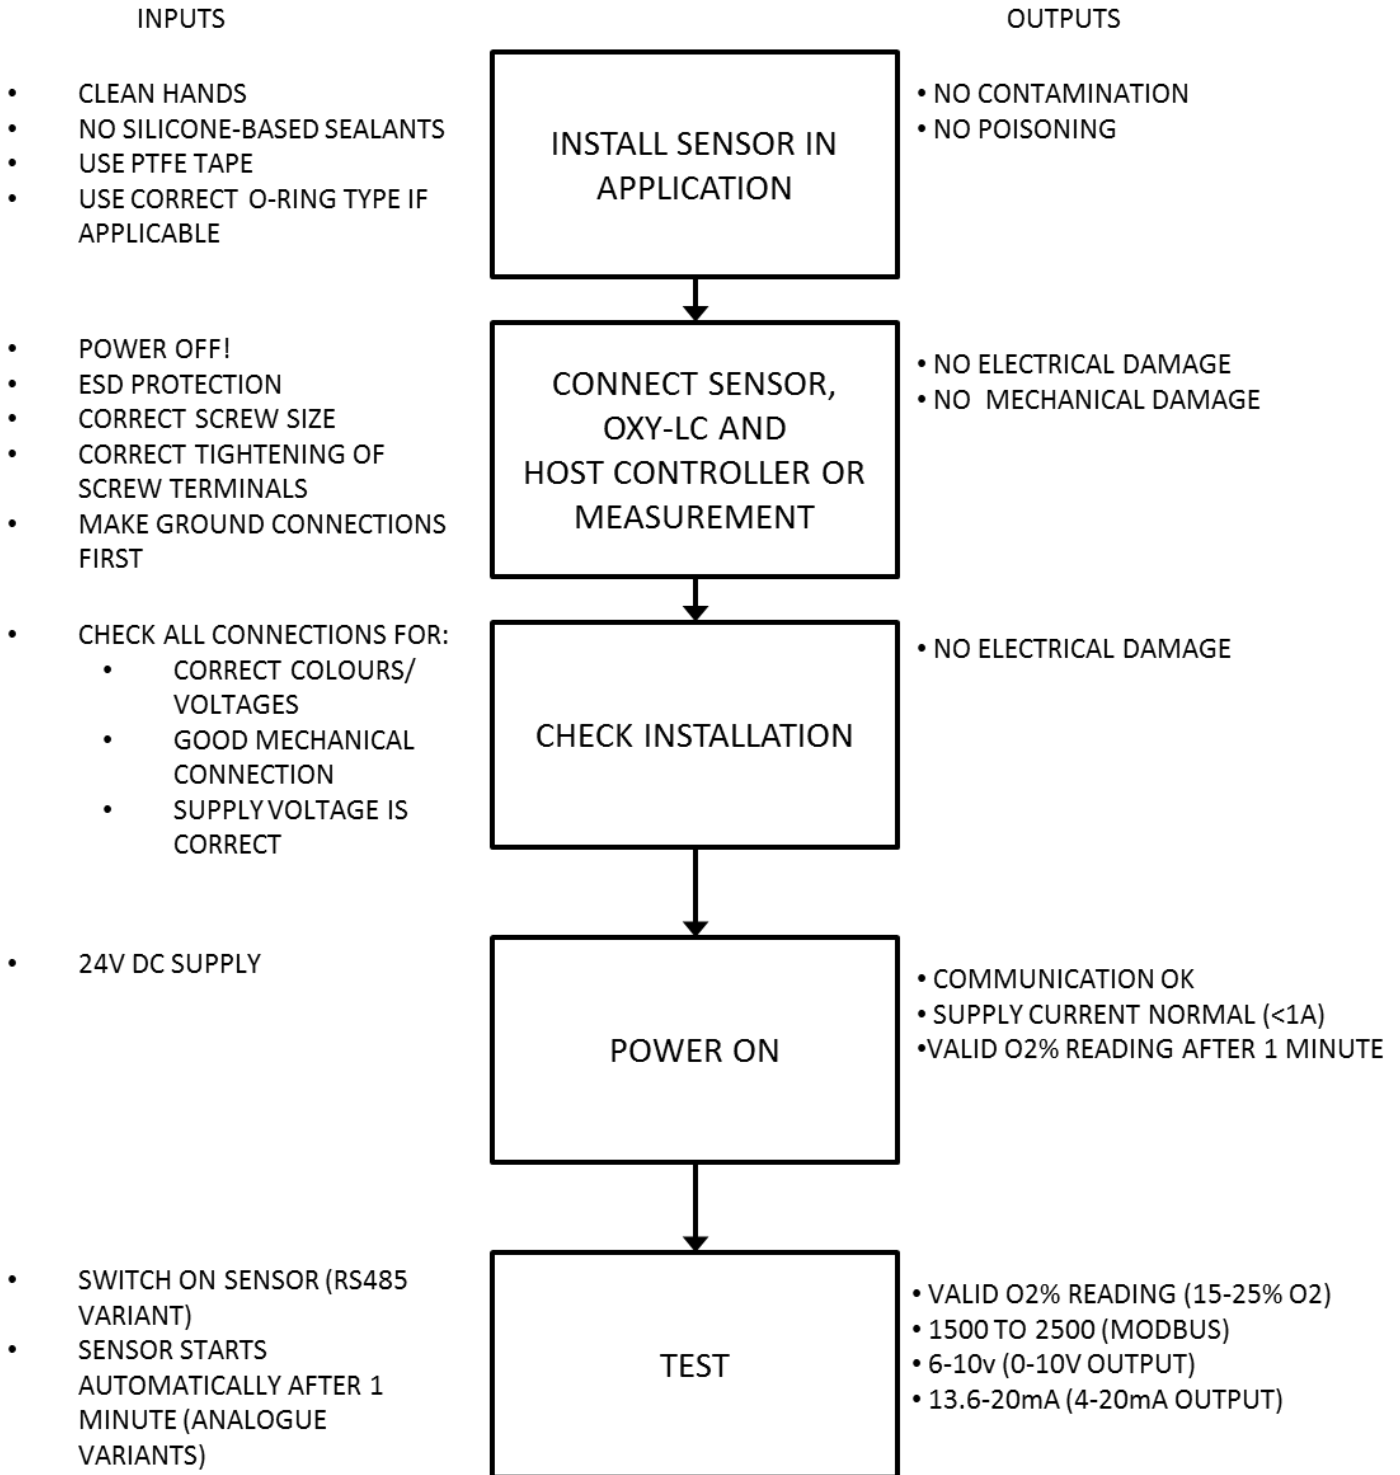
INPUTS

OUTPUTS

- CLEAN HANDS
- NO SILICONE-BASED SEALANTS
- USE PTFE TAPE
- USE CORRECT O-RING TYPE IF APPLICABLE

INSTALL SENSOR IN APPLICATION

• NO CONTAMINATION
• NO POISONING

- POWER OFF!
- ESD PROTECTION
- CORRECT SCREW SIZE
- CORRECT TIGHTENING OF SCREW TERMINALS
- MAKE GROUND CONNECTIONS FIRST

CONNECT SENSOR, OXY-LC AND HOST CONTROLLER OR MEASUREMENT

• NO ELECTRICAL DAMAGE
• NO MECHANICAL DAMAGE

- CHECK ALL CONNECTIONS FOR:
  - CORRECT COLOURS/ VOLTAGES
  - GOOD MECHANICAL CONNECTION
  - SUPPLY VOLTAGE IS CORRECT

CHECK INSTALLATION

• NO ELECTRICAL DAMAGE

- 24V DC SUPPLY

POWER ON

• COMMUNICATION OK
• SUPPLY CURRENT NORMAL (<1A)
•VALID O2% READING AFTER 1 MINUTE

- SWITCH ON SENSOR (RS485 VARIANT)
- SENSOR STARTS AUTOMATICALLY AFTER 1 MINUTE (ANALOGUE VARIANTS)

TEST

• VALID O2% READING (15-25% O2)
• 1500 TO 2500 (MODBUS)
• 6-10v (0-10V OUTPUT)
• 13.6-20mA (4-20mA OUTPUT)